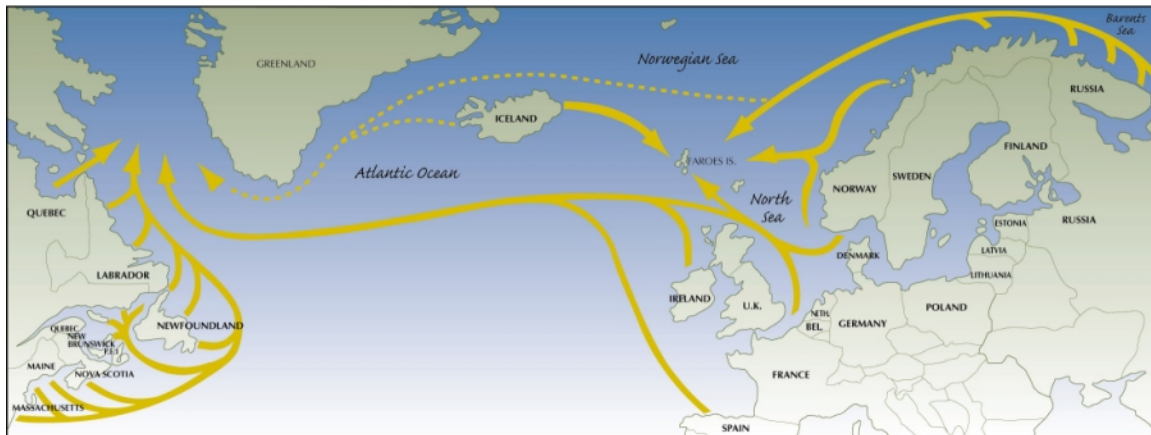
Barents Sea

GREENLAND

Norwegian Sea

RUSSIA

ICELAND

FAROES IS.

FINLAND

Atlantic Ocean

North Sea

NORWAY

SWEDEN

QUEBEC

ESTONIA

RUSSIA

LATVIA

DENMARK

LITHUANIA

LABRADOR

IRELAND

U.K.

NETH.

POLAND

QUEBEC

NEW BRUNSWICK

P.E.I.

NEWFOUNDLAND

BEL.

GERMANY

MAINE

NOVA SCOTIA

FRANCE

MASSACHUSETTS

SPAIN